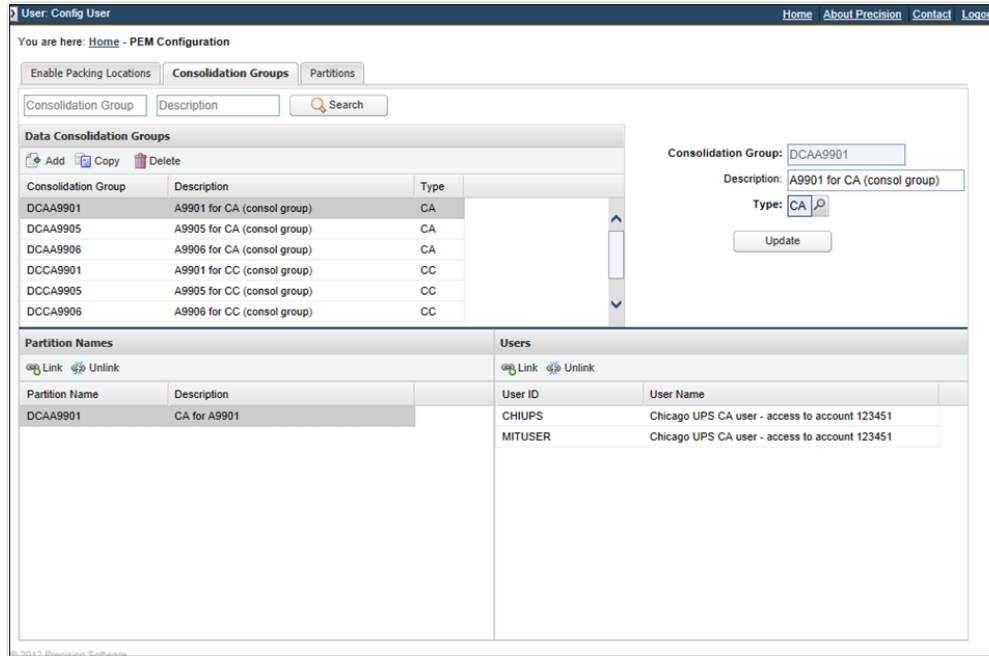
User: Config User

Home About Precision Contact Logo

You are here: Home - PEM Configuration

Enable Packing Locations Consolidation Groups Partitions

Consolidation Group Description Search

Data Consolidation Groups

Add Copy Delete

| Consolidation Group | Description | Type |
|---|---|---|
| DCAA9901 | A9901 for CA (consol group) | CA |
| DCAA9905 | A9905 for CA (consol group) | CA |
| DCAA9906 | A9906 for CA (consol group) | CA |
| DCCA9901 | A9901 for CC (consol group) | CC |
| DCCA9905 | A9905 for CC (consol group) | CC |
| DCCA9906 | A9906 for CC (consol group) | CC |

Consolidation Group: DCAA9901
Description: A9901 for CA (consol group)
Type: CA

Update

Partition Names

Link Unlink

| Partition Name | Description |
|---|---|
| DCAA9901 | CA for A9901 |

Users

Link Unlink

| User ID | User Name |
|---|---|
| CHIUPS | Chicago UPS CA user - access to account 123451 |
| MITUSER | Chicago UPS CA user - access to account 123451 |

© 2012 Precision Software